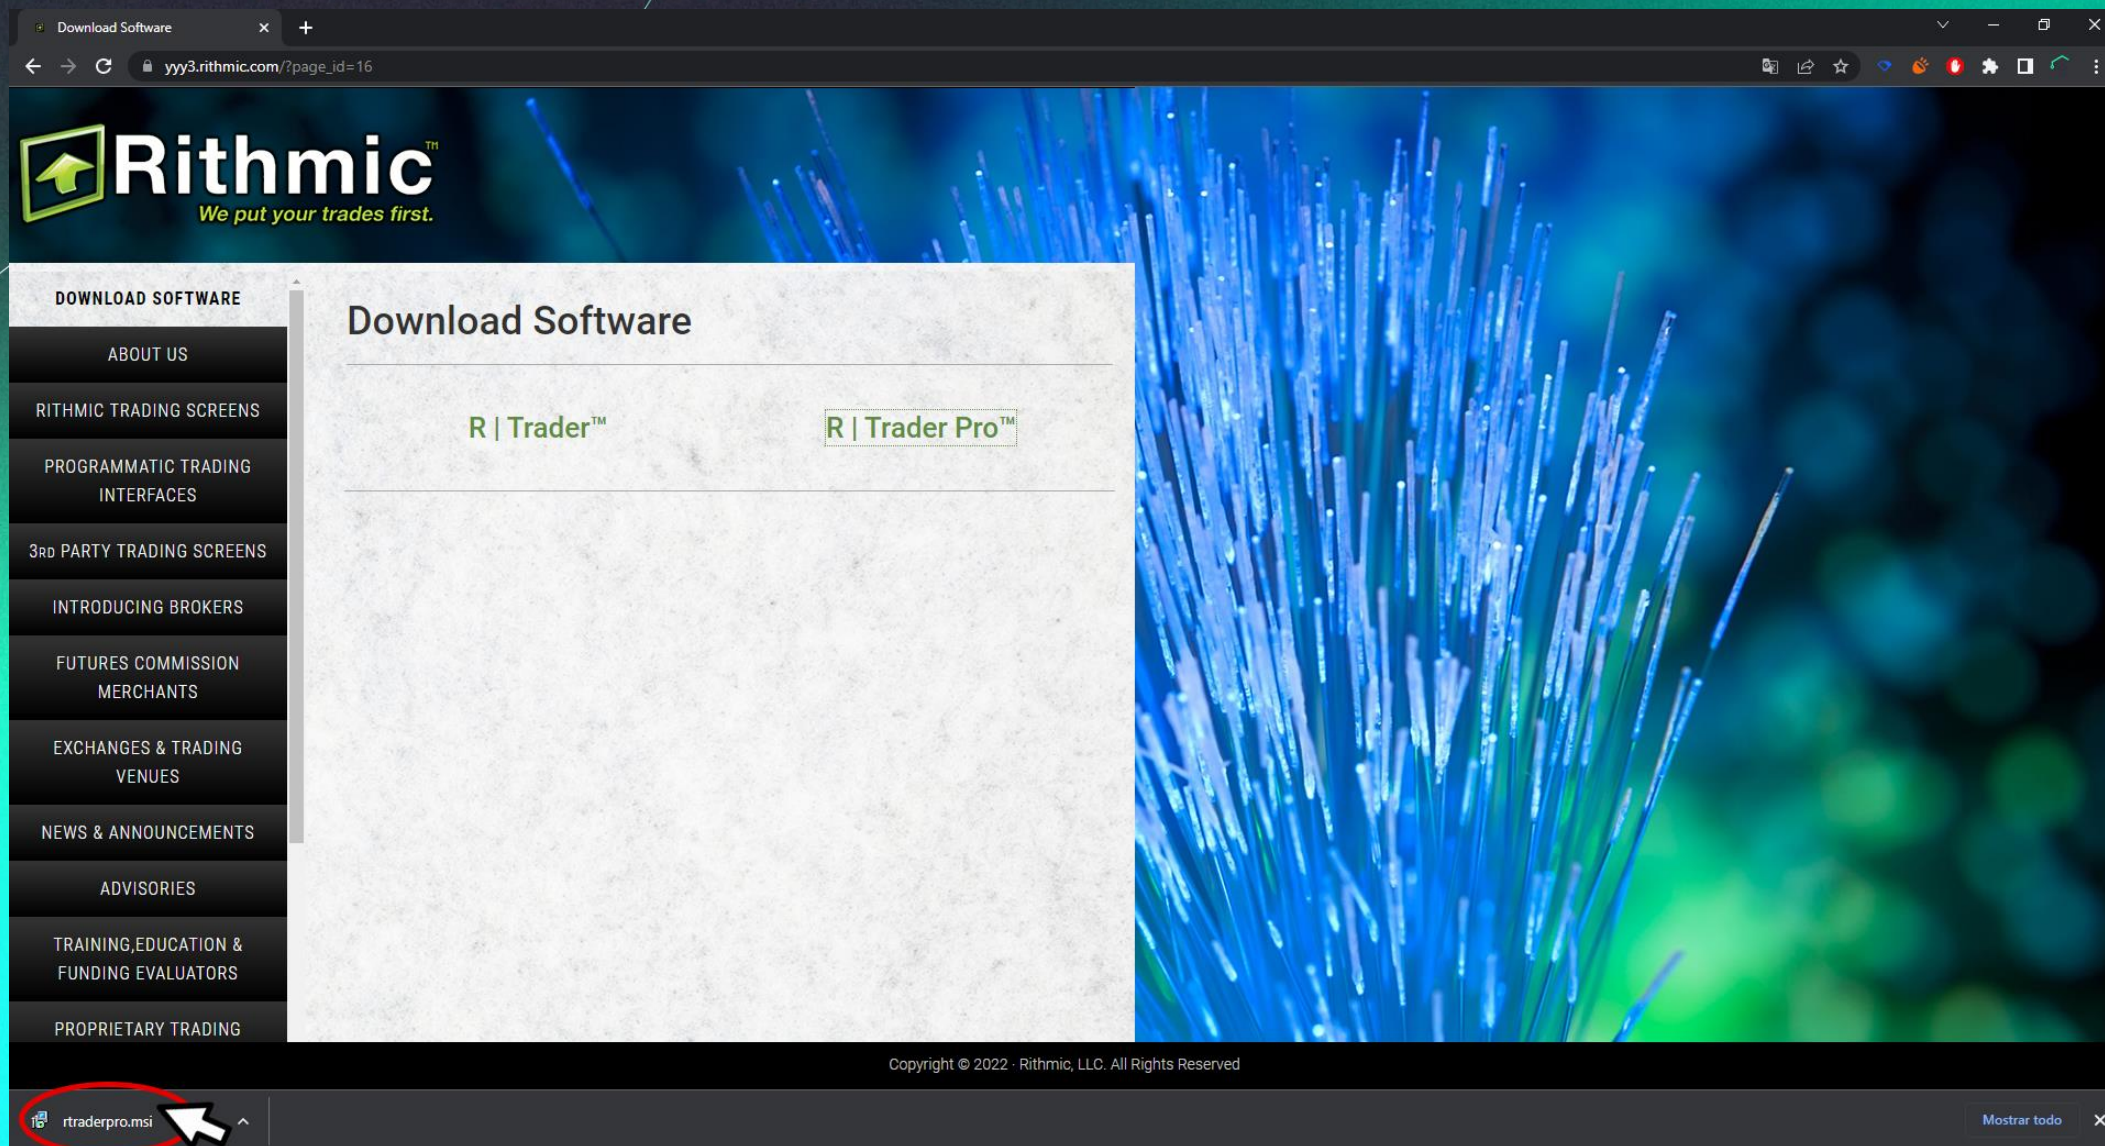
Download Software

yyy3.rithmic.com/?page_id=16

Rithmic™
We put your trades first.

DOWNLOAD SOFTWARE
ABOUT US
RITHMIC TRADING SCREENS
PROGRAMMATIC TRADING INTERFACES
3RD PARTY TRADING SCREENS
INTRODUCING BROKERS
FUTURES COMMISSION MERCHANTS
EXCHANGES & TRADING VENUES
NEWS & ANNOUNCEMENTS
ADVISORIES
TRAINING,EDUCATION & FUNDING EVALUATORS
PROPRIETARY TRADING

Download Software

R | Trader™

R | Trader Pro™

Copyright © 2022 · Rithmic, LLC. All Rights Reserved

rtraderpro.msi

Mostrar todo